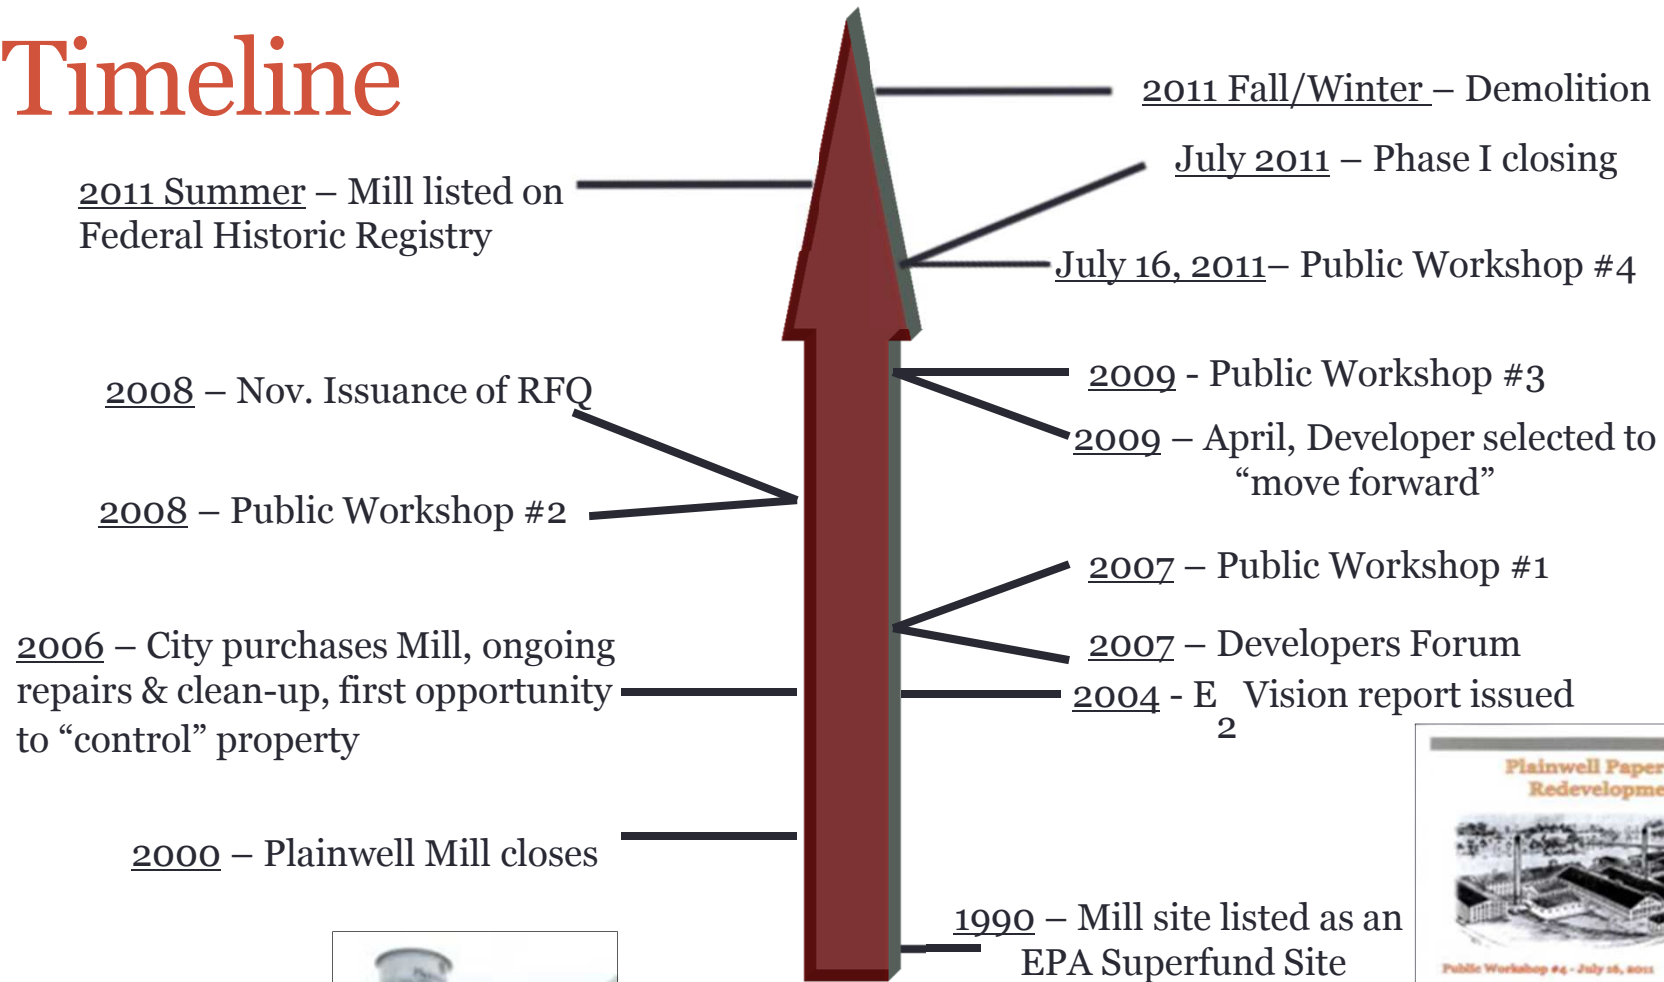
Timeline

2011 Fall/Winter – Demolition

July 2011 – Phase I closing

2011 Summer – Mill listed on Federal Historic Registry

July 16, 2011– Public Workshop #4

2008 – Nov. Issuance of RFQ

2009 - Public Workshop #3

2009 – April, Developer selected to "move forward"

2008 – Public Workshop #2

2007 – Public Workshop #1

2006 – City purchases Mill, ongoing repairs & clean-up, first opportunity to "control" property

2007 – Developers Forum

2004 - $E_2$ Vision report issued

Plainwell Paper Redevelopme

2000 – Plainwell Mill closes

1990 – Mill site listed as an EPA Superfund Site

Public Workshop #4 - July 16, 2011